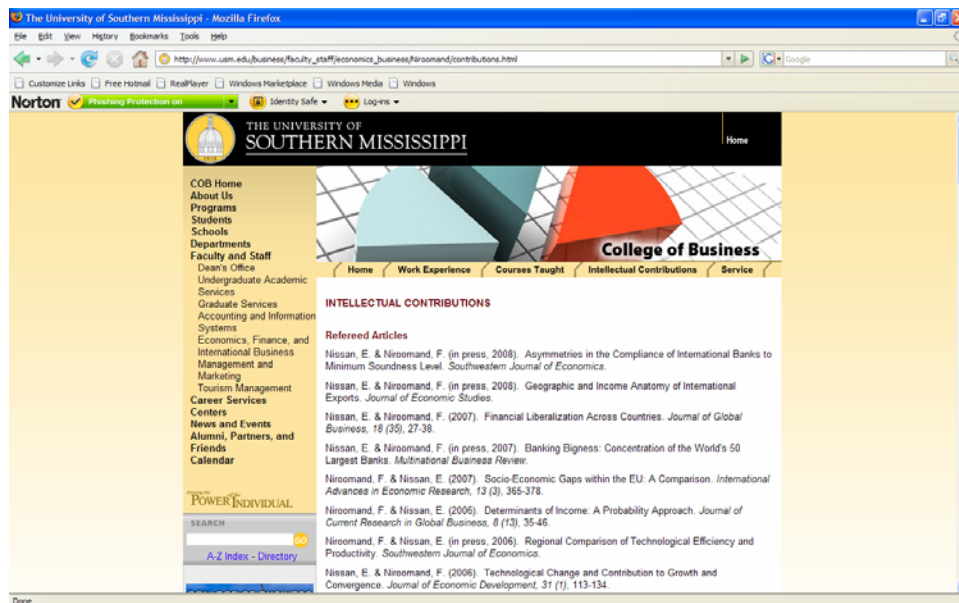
The University of Southern Mississippi - Mozilla Firefox

File Edit View History Bookmarks Tools Help

http://www.usm.edu/business/faculty_staff/economics_business/Niroomand/contributions.html

Google

Customize Links Free Hotmail RealPlayer Windows Marketplace Windows Media Windows

Norton Phishing Protection on Identity Safe Log-ins

THE UNIVERSITY OF SOUTHERN MISSISSIPPI

Home

COB Home
About Us
Programs
Students
Schools
Departments
Faculty and Staff
Dean's Office
Undergraduate Academic Services
Graduate Services
Accounting and Information Systems
Economics, Finance, and International Business
Management and Marketing
Tourism Management
Career Services
Centers
News and Events
Alumni, Partners, and Friends
Calendar

POWER INDIVIDUAL

SEARCH

GO

A-Z Index - Directory

College of Business

Home | Work Experience | Courses Taught | Intellectual Contributions | Service

INTELLECTUAL CONTRIBUTIONS

Refereed Articles

Nissan, E. & Niroomand, F. (in press, 2008). Asymmetries in the Compliance of International Banks to Minimum Soundness Level. Southwestern Journal of Economics.

Nissan, E. & Niroomand, F. (in press, 2008). Geographic and Income Anatomy of International Exports. Journal of Economic Studies.

Nissan, E. & Niroomand, F. (2007). Financial Liberalization Across Countries. Journal of Global Business, 18 (35), 27-38.

Nissan, E. & Niroomand, F. (in press, 2007). Banking Bigness: Concentration of the World's 50 Largest Banks. Multinational Business Review.

Niroomand, F. & Nissan, E. (2007). Socio-Economic Gaps within the EU: A Comparison. International Advances in Economic Research, 13 (3), 365-378.

Niroomand, F. & Nissan, E. (2006). Determinants of Income: A Probability Approach. Journal of Current Research in Global Business, 8 (13), 35-46.

Niroomand, F. & Nissan, E. (in press, 2006). Regional Comparison of Technological Efficiency and Productivity. Southwestern Journal of Economics.

Nissan, E. & Niroomand, F. (2006). Technological Change and Contribution to Growth and Convergence. Journal of Economic Development, 31 (1), 113-134.

Done